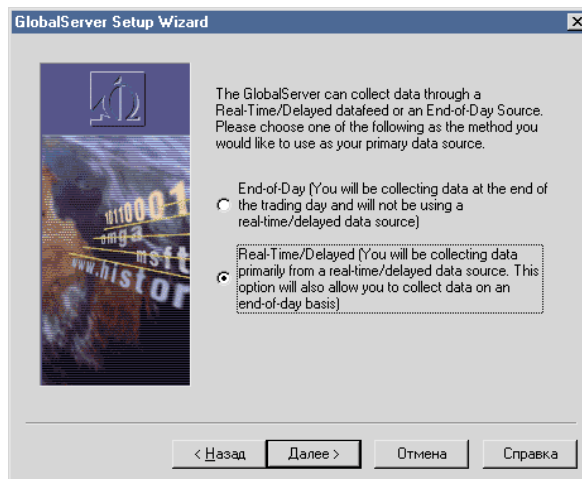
GlobalServer Setup Wizard

The GlobalServer can collect data through a Real-Time/Delayed datafeed or an End-of-Day Source. Please choose one of the following as the method you would like to use as your primary data source.

End-of-Day (You will be collecting data at the end of the trading day and will not be using a real-time/delayed data source)

Real-Time/Delayed (You will be collecting data primarily from a real-time/delayed data source. This option will also allow you to collect data on an end-of-day basis)

< Назад
Далее >
Отмена
Справка